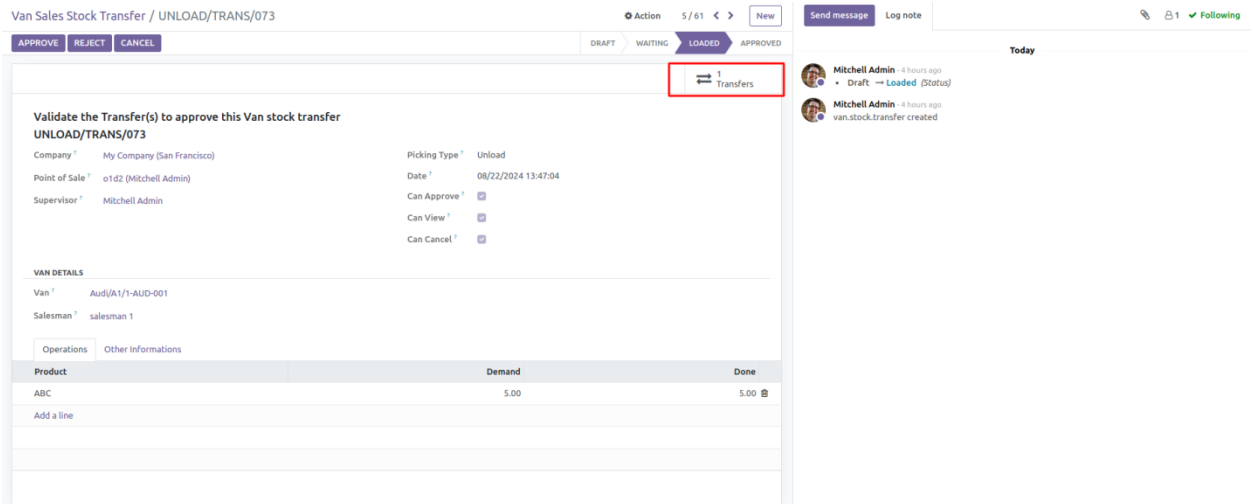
Van Sales Stock Transfer / UNLOAD/TRANS/073

Action 5 / 61 New

APPROVE REJECT CANCEL

DRAFT WAITING LOADED APPROVED

1 Transfers

Validate the Transfer(s) to approve this Van stock transfer

UNLOAD/TRANS/073

Company ? My Company (San Francisco)

Point of Sale ? o1d2 (Mitchell Admin)

Supervisor ? Mitchell Admin

Picking Type ? Unload

Date ? 08/22/2024 13:47:04

Can Approve ?

Can View ?

Can Cancel ?

VAN DETAILS

Van ? Audi/A1/1-AUD-001

Salesman ? salesman 1

Operations Other Informations

| Product | Demand | Done |
|---|---|---|
| ABC | 5.00 | 5.00 |

Add a line

Send message Log note

1 Following

Today

Mitchell Admin - 4 hours ago
• Draft → Loaded (Status)

Mitchell Admin - 4 hours ago
van.stock.transfer created